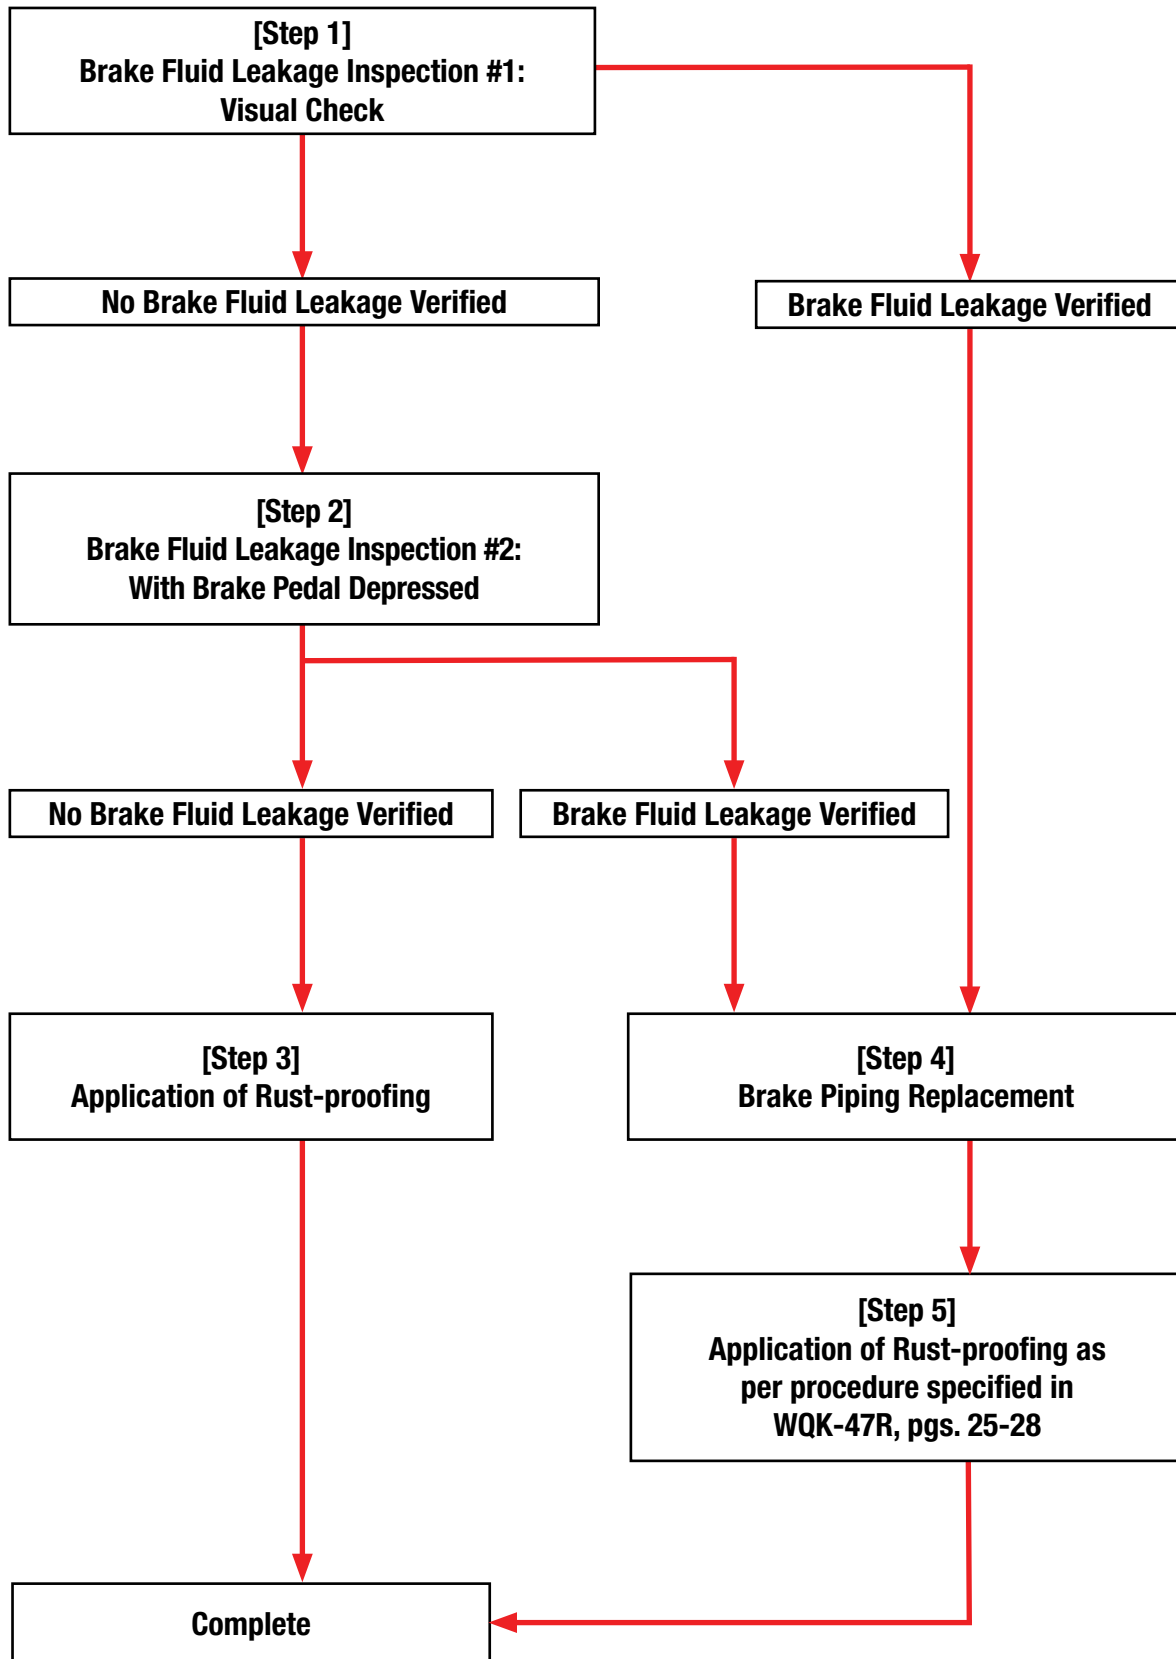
[Step 1]
Brake Fluid Leakage Inspection #1:
Visual Check

No Brake Fluid Leakage Verified

Brake Fluid Leakage Verified

[Step 2]
Brake Fluid Leakage Inspection #2:
With Brake Pedal Depressed

No Brake Fluid Leakage Verified

Brake Fluid Leakage Verified

[Step 3]
Application of Rust-proofing

[Step 4]
Brake Piping Replacement

[Step 5]
Application of Rust-proofing as per procedure specified in WQK-47R, pgs. 25-28

Complete